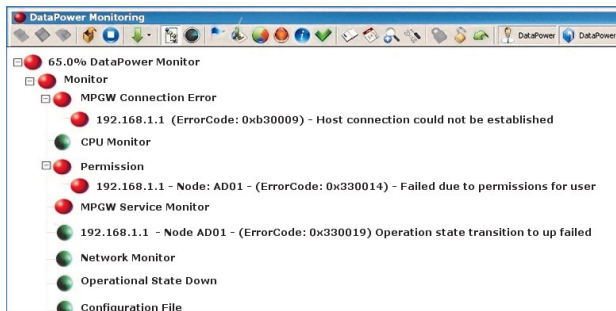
DataPower Monitoring

DataPower DataPower

65.0% DataPower Monitor

Monitor

MPGW Connection Error

192.168.1.1 (ErrorCode: 0xb30009) - Host connection could not be established

CPU Monitor

Permission

192.168.1.1 - Node: AD01 - (ErrorCode: 0x330014) - Failed due to permissions for user

MPGW Service Monitor

192.168.1.1 - Node AD01 - (ErrorCode: 0x330019) Operation state transition to up failed

Network Monitor

Operational State Down

Configuration File